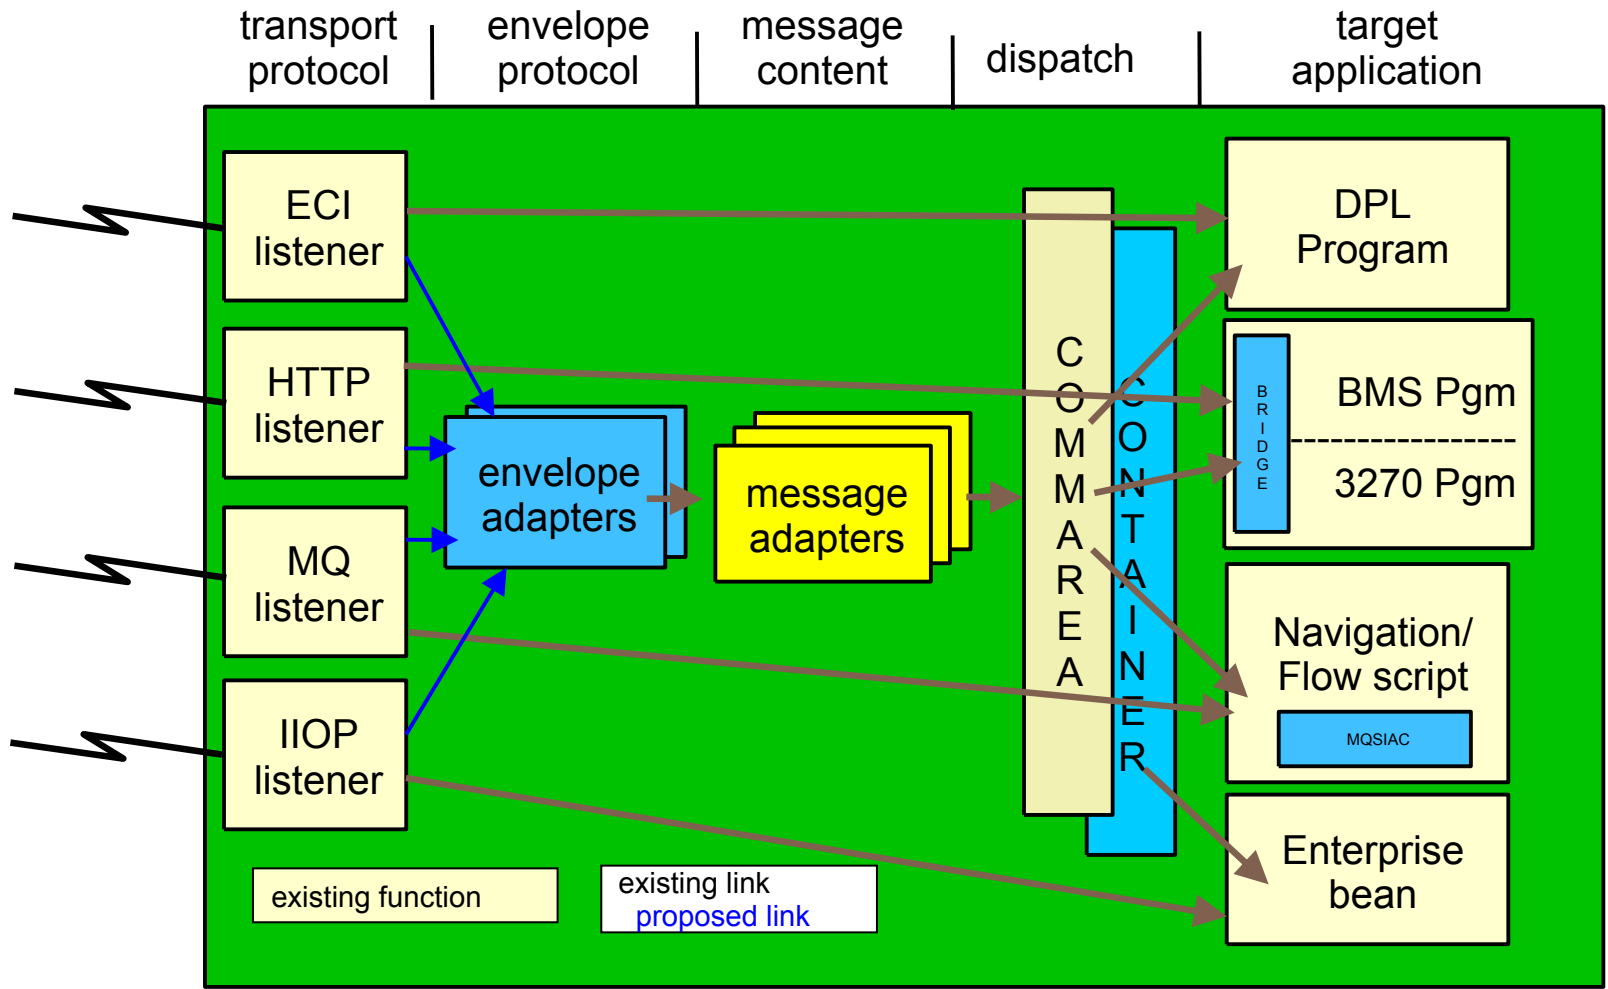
transport protocol

envelope protocol

message content

dispatch

target application

ECI listener

HTTP listener

MQ listener

IIOP listener

envelope adapters

message adapters

COMMAREA

CONTAINER

DPL Program

BRIDGE

BMS Pgm

3270 Pgm

Navigation/ Flow script

MQSIAC

Enterprise bean

existing function

existing link
proposed link